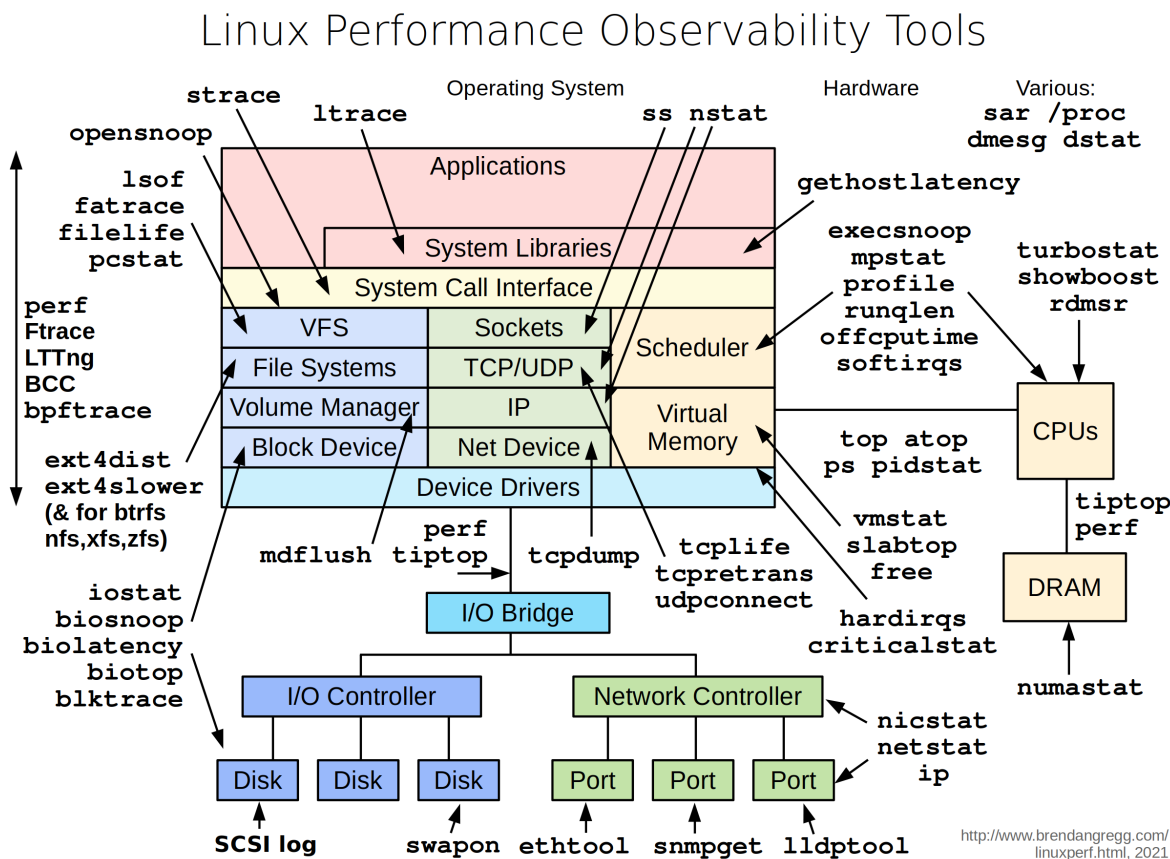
Linux Performance Observability Tools

strace
ltrace
Operating System
ss nstat
Hardware
Various:
sar /proc
dmesg dstat

opensnoop
lsof
fatrace
filelife
pcstat

Applications
System Libraries
System Call Interface
gethostlatency

execsnoop
mpstat
profile
runqlen
offcputime
softirqs

turbostat
showboost
rdmsr

perf
Ftrace
LTTng
BCC
bpftrace

VFS
Sockets
File Systems
TCP/UDP
Scheduler
Volume Manager
IP
Virtual Memory
Block Device
Net Device
Device Drivers

CPUs

top atop
ps pidstat

ext4dist
ext4slower
(& for btrfs
nfs,xfs,zfs)

vmstat
slabtop
free

tiptop
perf

mdflush
perf
tiptop
tcpdump
tcplife
tcpretrans
udpconnect

DRAM

I/O Bridge

hardirqs
criticalstat

iostat
biosnoop
biolatency
biotop
blktrace

I/O Controller
Network Controller

numastat

nicstat
netstat
ip

Disk
Disk
Disk
Port
Port
Port

SCSI log
swapon
ethtool
snmpget
lldptool

http://www.brendangregg.com/
linuxperf.html, 2021